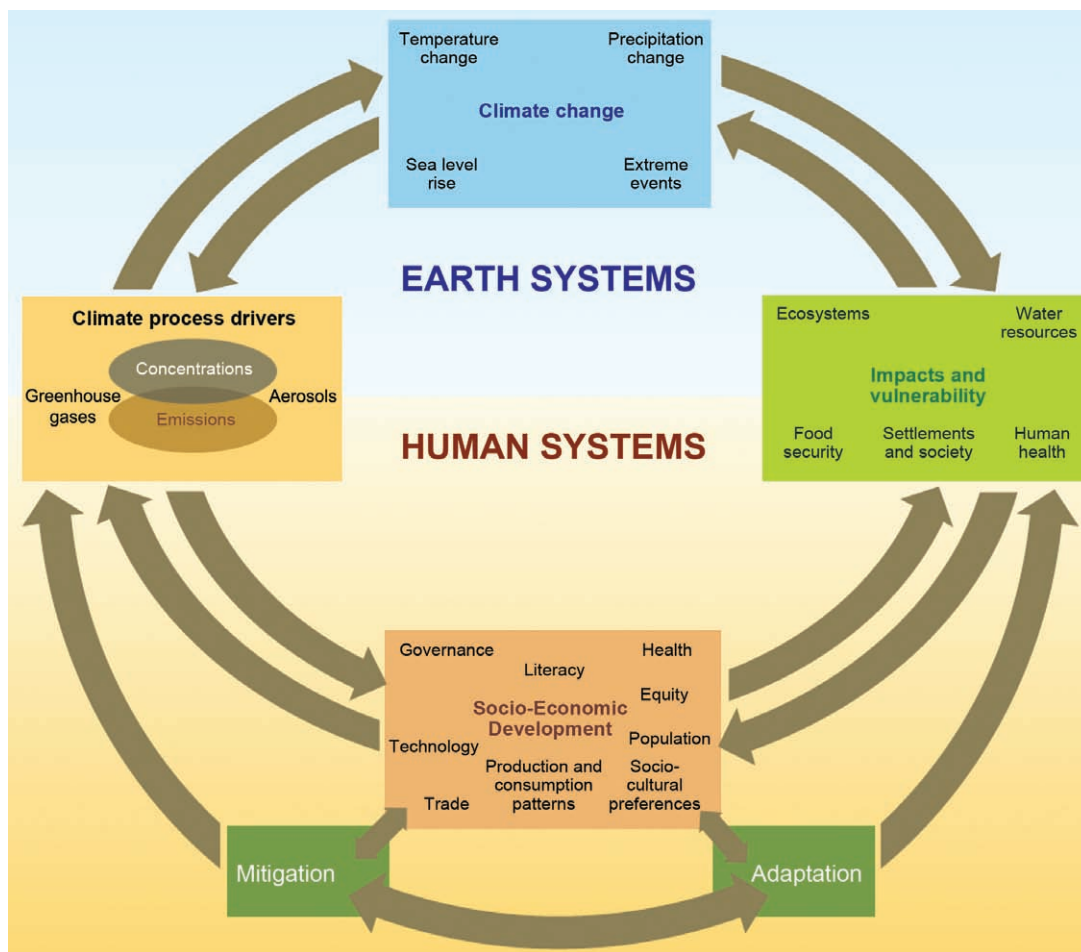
Temperature change

Precipitation change

Climate change

Sea level rise

Extreme events

EARTH SYSTEMS

Climate process drivers

Concentrations

Greenhouse gases

Emissions

Aerosols

Ecosystems

Water resources

Impacts and vulnerability

Food security

Settlements and society

Human health

HUMAN SYSTEMS

Governance

Literacy

Health

Equity

Socio-Economic Development

Technology

Population

Production and consumption patterns

Socio-cultural preferences

Trade

Mitigation

Adaptation